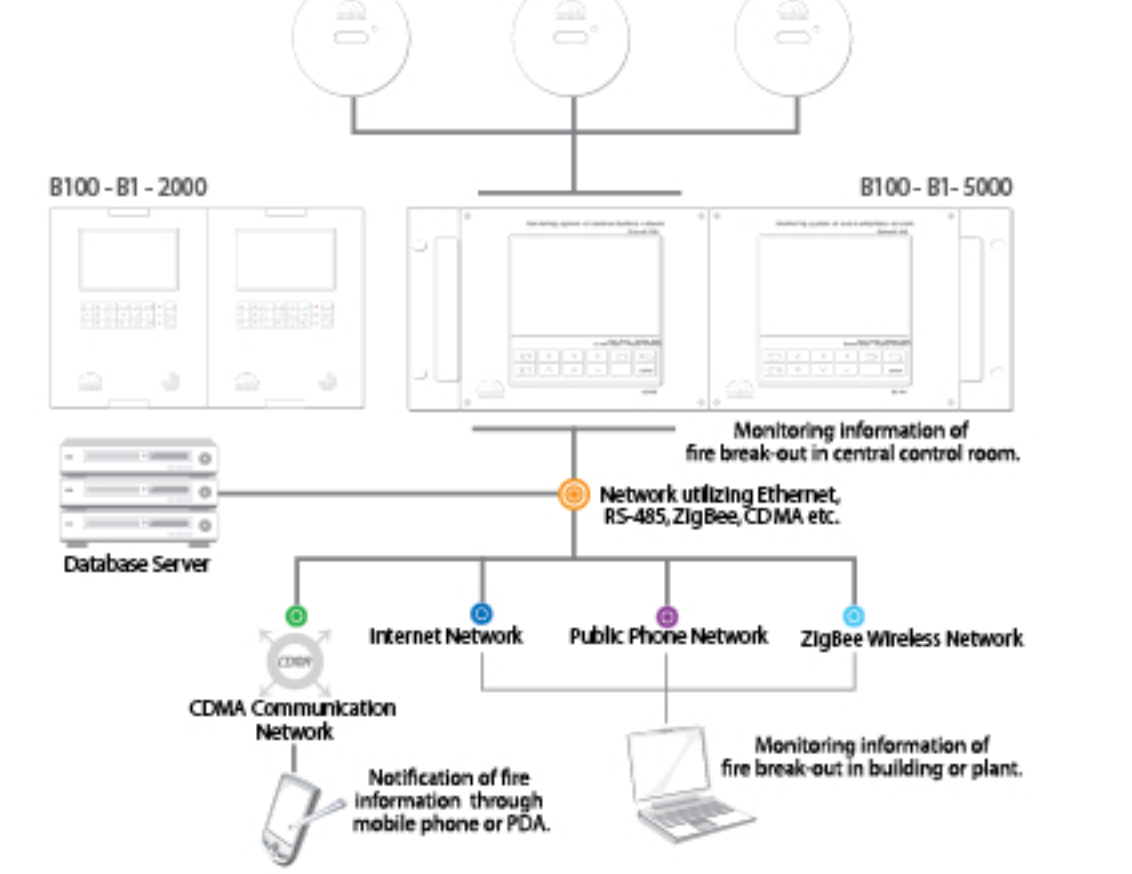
B100 - B1 - 2000

B100 - B1 - 5000

Monitoring information of fire break-out in central control room.

Network utilizing Ethernet, RS-485, ZigBee, CDMA etc.

Database Server

CDMA

CDMA Communication Network

Internet Network

Public Phone Network

ZigBee Wireless Network

Monitoring information of fire break-out in building or plant.

Notification of fire information through mobile phone or PDA.